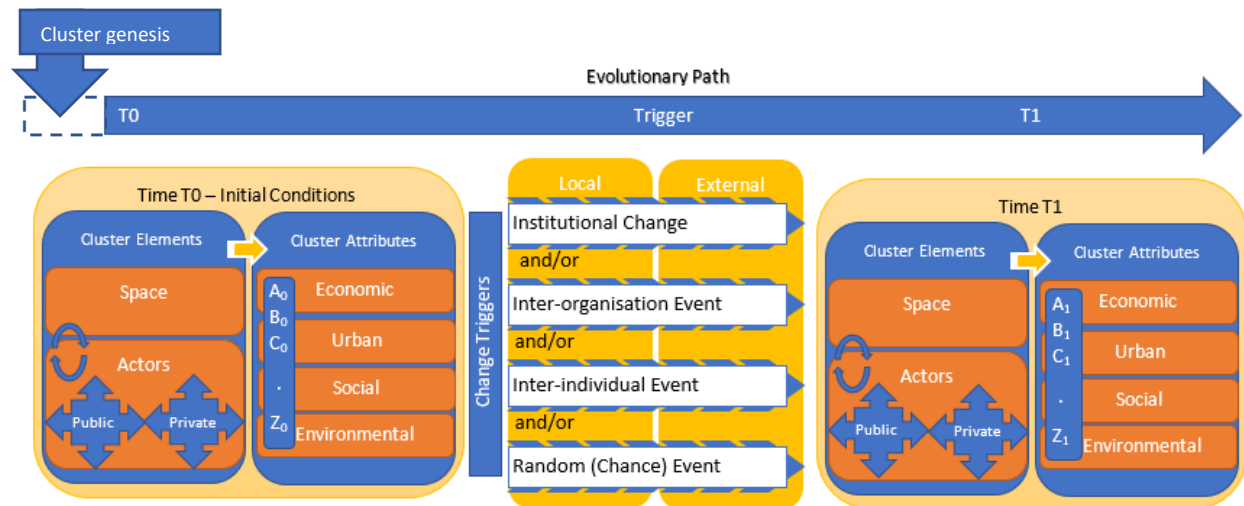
Cluster genesis

Evolutionary Path

T0

Trigger

T1

Time T0 – Initial Conditions

Cluster Elements

Cluster Attributes

Space

Actors

Public

Private

$A_0$
$B_0$
$C_0$
.
$Z_0$

Economic

Urban

Social

Environmental

Change Triggers

Local

External

Institutional Change

and/or

Inter-organisation Event

and/or

Inter-individual Event

and/or

Random (Chance) Event

Time T1

Cluster Elements

Cluster Attributes

Space

Actors

Public

Private

$A_1$
$B_1$
$C_1$
.
$Z_1$

Economic

Urban

Social

Environmental